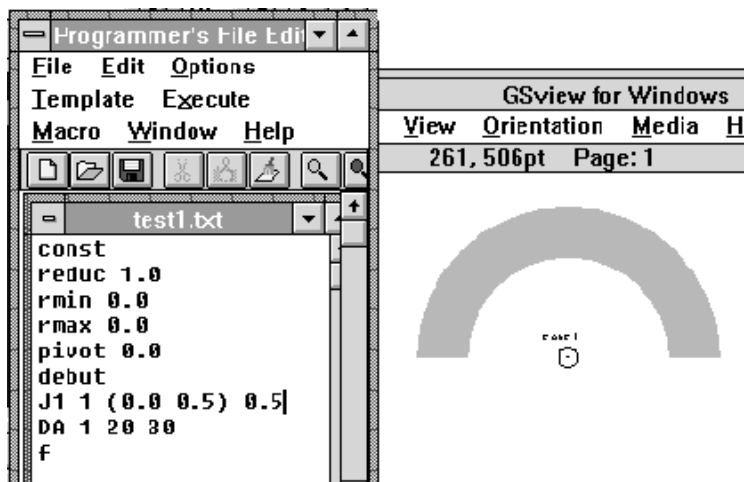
Programmer's File Edit
File Edit Options
Template Execute
Macro Window Help

test1.txt
const
reduc 1.0
rmin 0.0
rmax 0.0
pivot 0.0
debut
J1 1 (0.0 0.5) 0.5
DA 1 20 30
f

GSview for Windows
View Orientation Media H
261, 506pt Page: 1

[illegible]